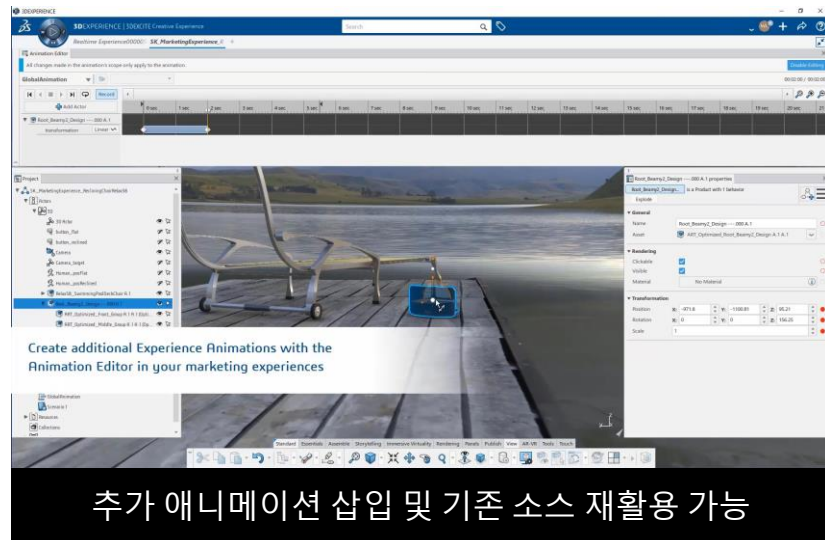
3DEXPERIENCE

3DEXPERIENCE | 3DEXCITE Creative Experience

Search

Realtime Experience0000

SX_MarketingExperience_V

Animation Editor

All changes made in the animation's scope only apply to the animation.

Disable Editing

GlobalAnimation

Record

Add Actor

0 sec 1 sec 2 sec 3 sec 4 sec 5 sec 6 sec 7 sec 8 sec 9 sec 10 sec 11 sec 12 sec 13 sec 14 sec 15 sec 16 sec 17 sec 18 sec 19 sec 20 sec

Root_Beamy2_Design --- 000 A.1

Transformation Linear

Project

SX_MarketingExperience_ReclningChairNew36

Actors

3D Actor

bullets_flat

bullets_inclined

Camera

Camera_target

Human_posFlat

Human_posReclined

Root_Beamy2_Design --- 000 A.1

ART_Optimized_Front_Group

ART_Optimized_Middle_Group

GlobalAnimation

Scenario 1

Resources

Collections

Root_Beamy2_Design --- 000 A.1 properties

Root_Beamy2_Design... is a Product with 1 behavior

Explode

General

Name Root_Beamy2_Design --- 000 A.1

Asset ART_Optimized_Root_Beamy2_Design A.1 A.1

Rendering

Clickable

Visible

Material No Material

Transformation

Position x: -971.6 y: -1500.00 z: 95.21

Rotation x: 0 y: 0 z: 156.25

Scale 1

Create additional Experience Animations with the Animation Editor in your marketing experiences

Standard Essentials Assemble Storytelling Immersive Virtuality Rendering Panels Publish View AR-VR Tools Touch

추가 애니메이션 삽입 및 기존 소스 재활용 가능